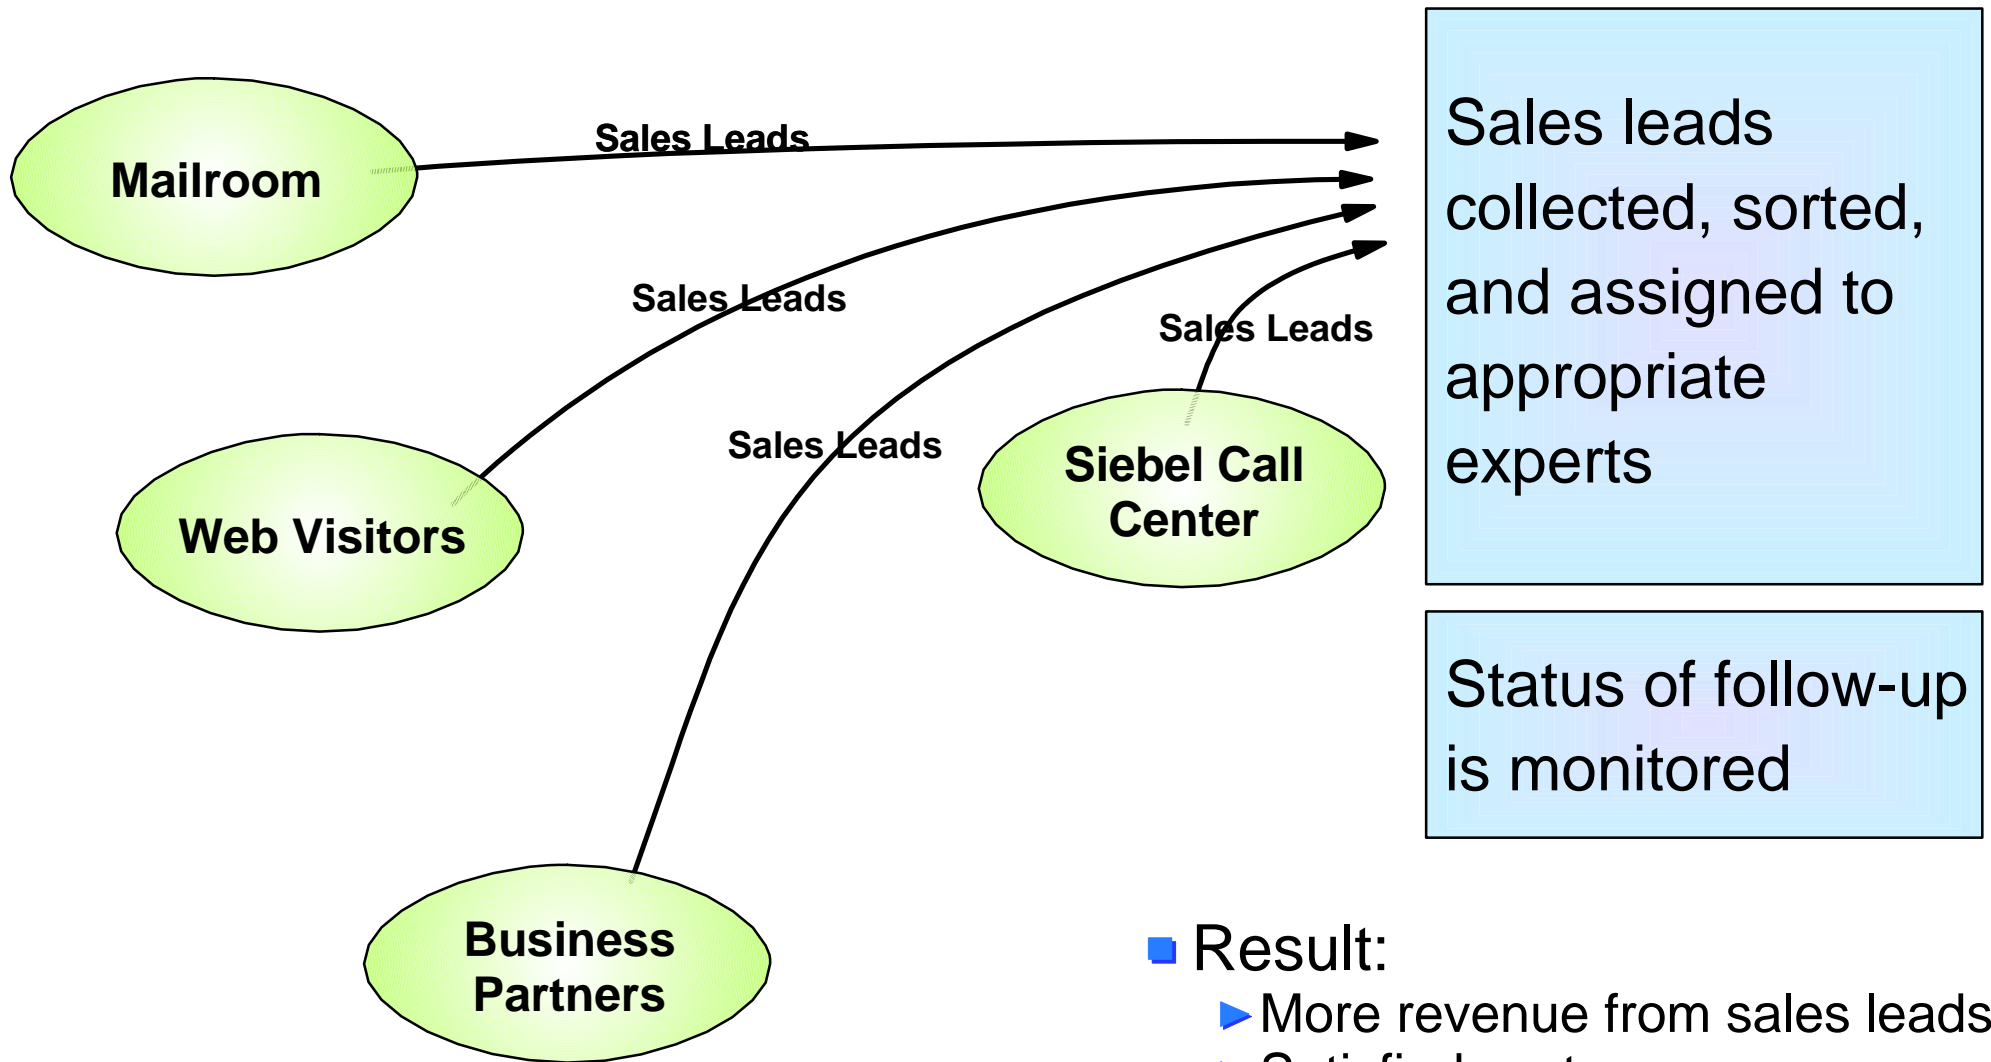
Mailroom

Sales Leads

Sales Leads

Web Visitors

Sales Leads

Sales Leads

Siebel Call Center

Business Partners

Sales leads collected, sorted, and assigned to appropriate experts

Status of follow-up is monitored

Result:

More revenue from sales leads

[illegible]